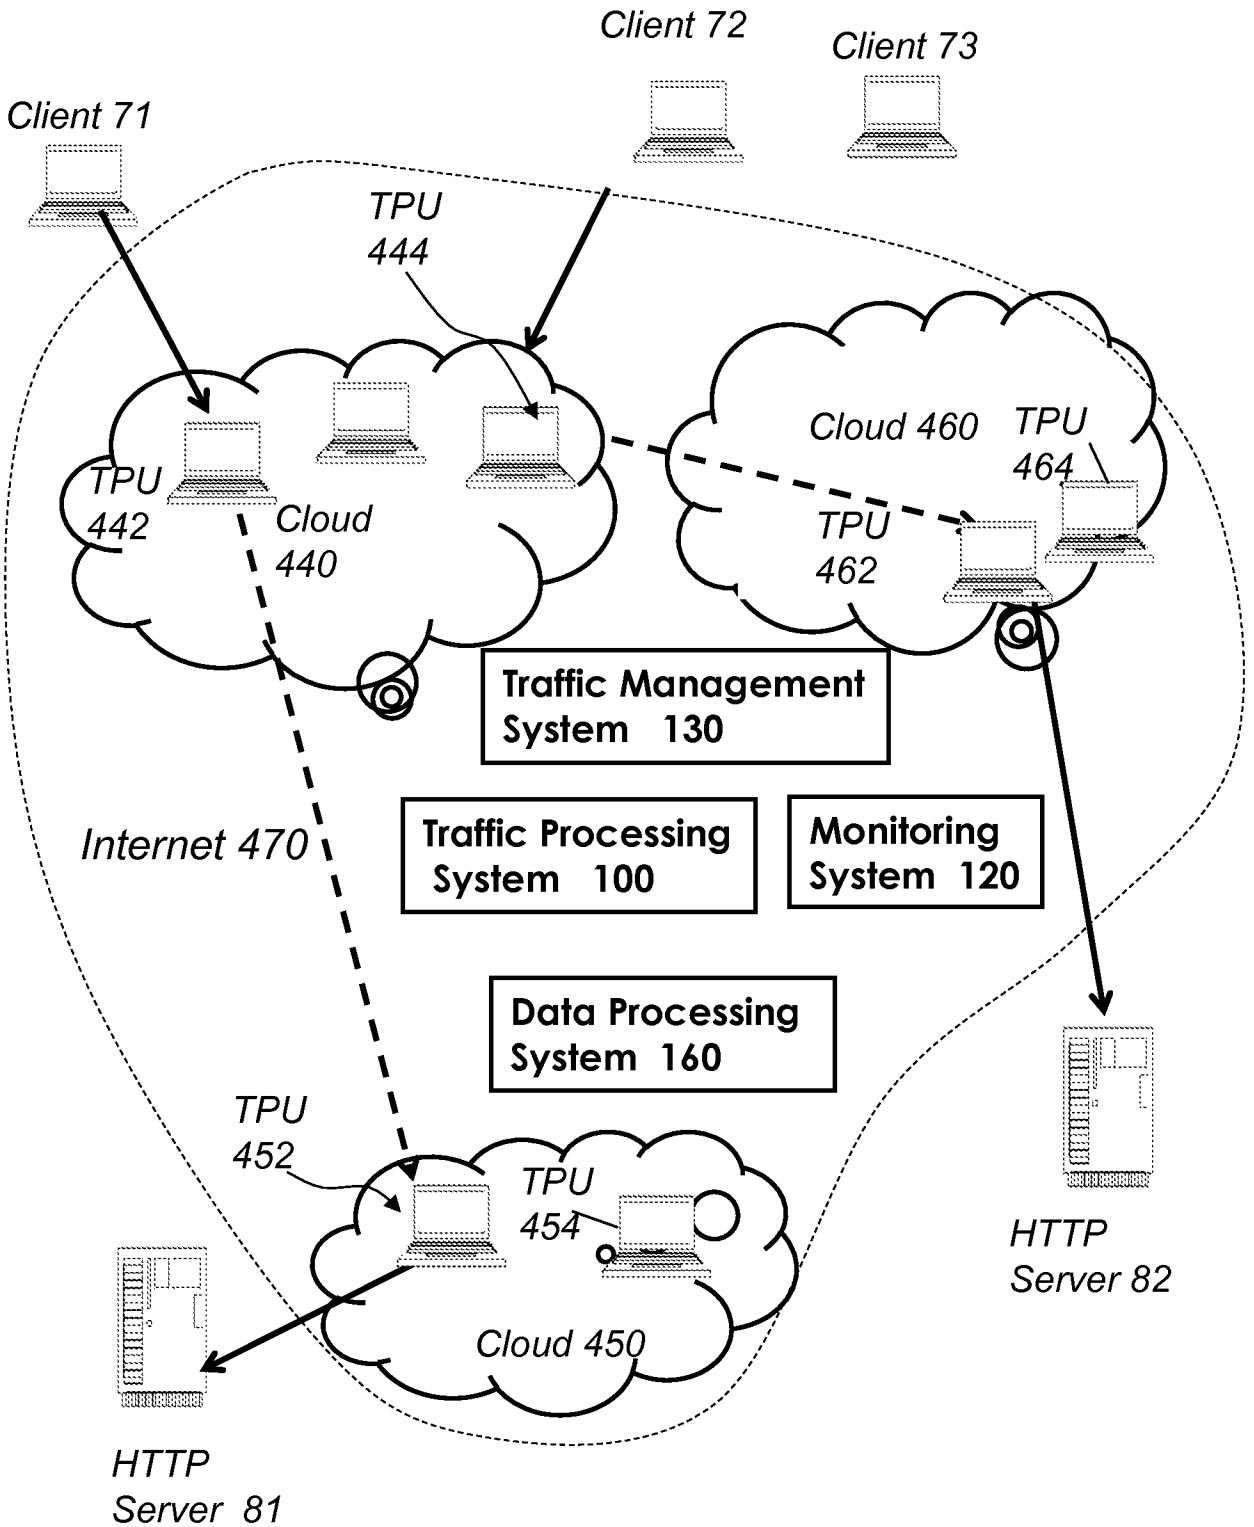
Client 72

Client 73

Client 71

TPU 444

Cloud 460

TPU 464

TPU 442

Cloud 440

TPU 462

Traffic Management System 130

Internet 470

Traffic Processing System 100

Monitoring System 120

Data Processing System 160

TPU 452

TPU 454

HTTP Server 82

Cloud 450

HTTP Server 81